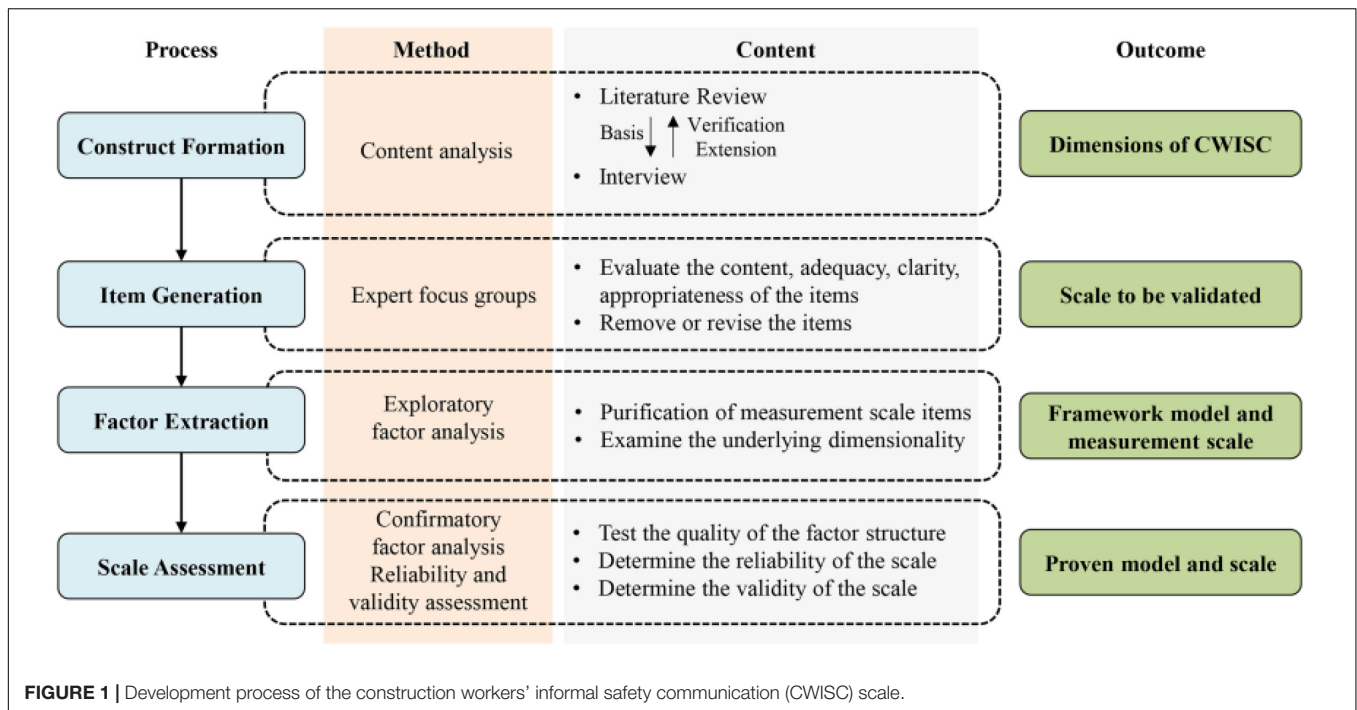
| Process | Method | Content | Outcome |
|---|---|---|---|
| Construct Formation | Content analysis | • Literature Review<br>Basis ↓ ↑ Verification Extension<br>• Interview | Dimensions of CWISC |
| Item Generation | Expert focus groups | • Evaluate the content, adequacy, clarity, appropriateness of the items<br>• Remove or revise the items | Scale to be validated |
| Factor Extraction | Exploratory factor analysis | • Purification of measurement scale items<br>• Examine the underlying dimensionality | Framework model and measurement scale |
| Scale Assessment | Confirmatory factor analysis Reliability and validity assessment | • Test the quality of the factor structure<br>• Determine the reliability of the scale<br>• Determine the validity of the scale | Proven model and scale |

FIGURE 1 | Development process of the construction workers' informal safety communication (CWISC) scale.